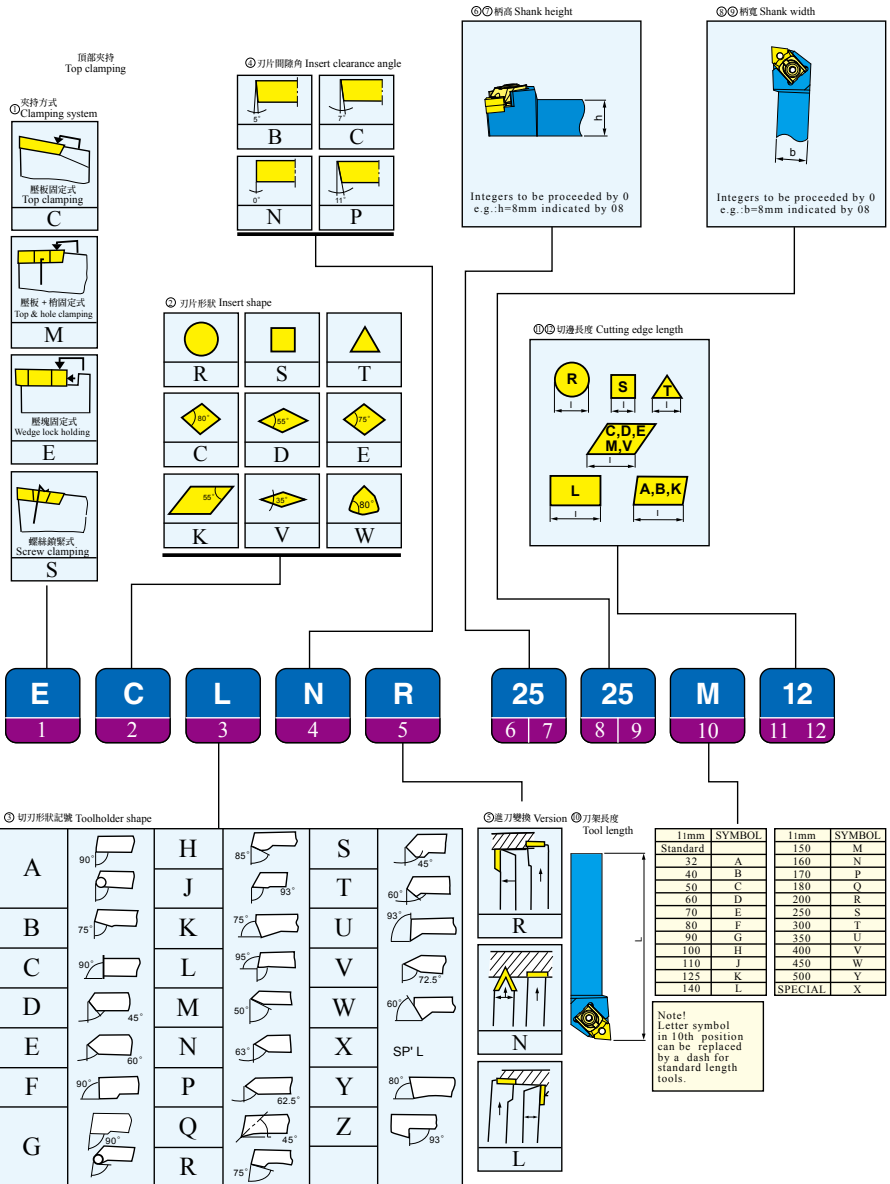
頂部夾持
Top clamping

① 夾持方式
Clamping system

壓板固定式
Top clamping
C

壓板 + 梢固定式
Top & hole clamping
M

壓塊固定式
Wedge lock holding
E

螺絲鎖緊式
Screw clamping
S

④ 刃片間隙角 Insert clearance angle

5°
B
7°
C
0°
N
11°
P

② 刃片形狀 Insert shape

R
S
T
80°
C
55°
D
75°
E
55°
K
35°
V
80°
W

⑥⑦ 柄高 Shank height

h

Integers to be proceeded by 0
e.g.:h=8mm indicated by 08

⑧⑨ 柄寬 Shank width

b

Integers to be proceeded by 0
e.g.:b=8mm indicated by 08

⑪⑫ 切邊長度 Cutting edge length

R
l
S
l
T
l
C,D,E
M,V
l
L
l
A,B,K
l

E
1
C
2
L
3
N
4
R
5
25
6 7
25
8 9
M
10
12
11 12

③ 切刃形狀記號 Toolholder shape

A
90°
B
75°
C
90°
D
45°
E
60°
F
90°
G
90°
H
85°
J
93°
K
75°
L
95°
M
50°
N
63°
P
62.5°
Q
45°
R
75°
S
45°
T
60°
U
93°
V
72.5°
W
60°
X
SP' L
Y
80°
Z
93°

⑤ 進刀變換 Version
R
N
L

⑩ 刀架長度
Tool length
L

| l mm | SYMBOL |
|---|---|
| Standard | |
| 32 | A |
| 40 | B |
| 50 | C |
| 60 | D |
| 70 | E |
| 80 | F |
| 90 | G |
| 100 | H |
| 110 | J |
| 125 | K |
| 140 | L |

| l mm | SYMBOL |
|---|---|
| 150 | M |
| 160 | N |
| 170 | P |
| 180 | Q |
| 200 | R |
| 250 | S |
| 300 | T |
| 350 | U |
| 400 | V |
| 450 | W |
| 500 | Y |
| SPECIAL | X |

Note!
Letter symbol in 10th position can be replaced by a dash for standard length tools.